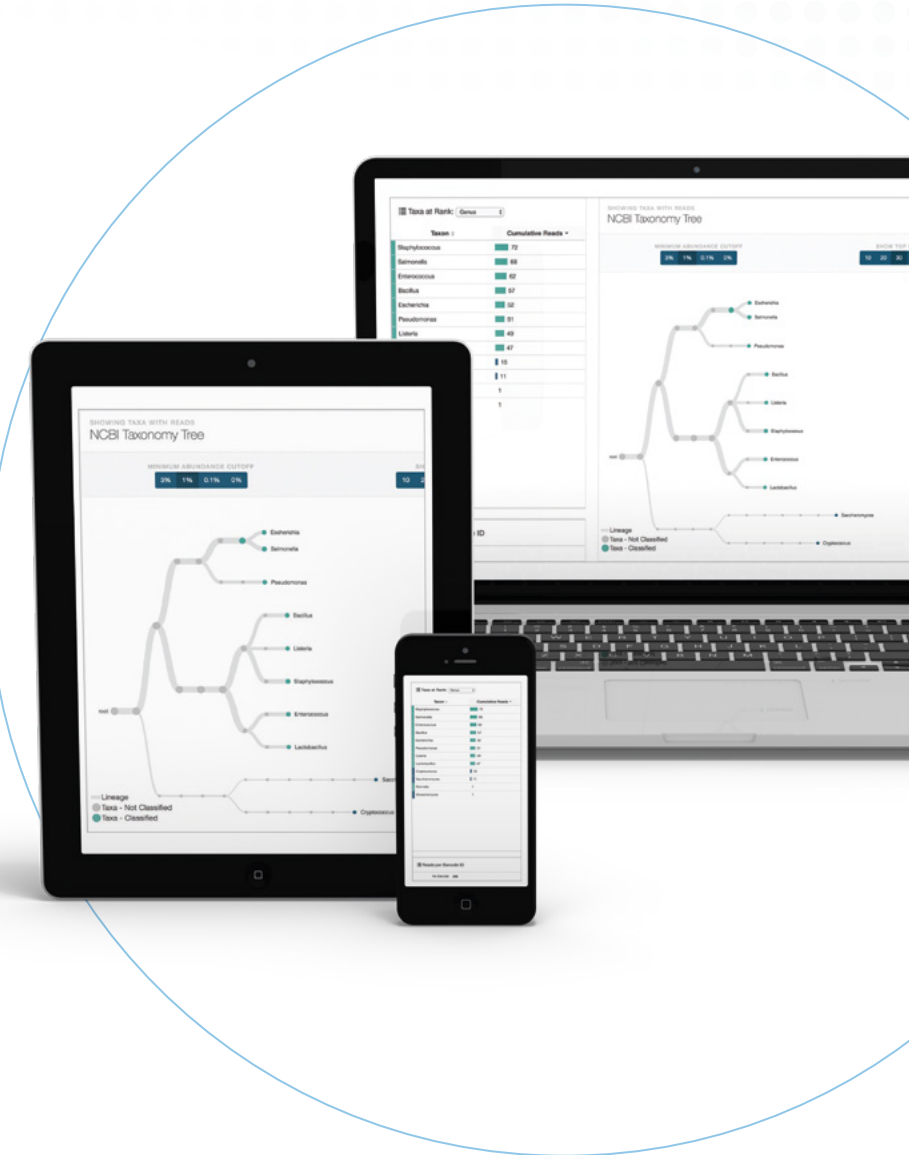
Taxa at Rank: Genus

| Taxon | Cumulative Reads |
|---|---|
| Staphylococcus | 72 |
| Salmonella | 68 |
| Enterococcus | 62 |
| Bacillus | 57 |
| Escherichia | 52 |
| Pseudomonas | 51 |
| Listeria | 49 |
| | 47 |
| | 15 |
| | 11 |
| | 1 |
| | 1 |

ID

SHOWING TAXA WITH READS
NCBI Taxonomy Tree

MINIMUM ABUNDANCE CUTOFF
3% 1% 0.1% 0%

SHOW TOP
10 20 30

Escherichia
Salmonella
Pseudomonas
Bacillus
Listeria
Staphylococcus
Enterococcus
Lactobacillus
Saccharomyces
Cryptococcus
root

Lineage
Taxa - Not Classified
Taxa - Classified

SHOWING TAXA WITH READS
NCBI Taxonomy Tree

MINIMUM ABUNDANCE CUTOFF
3% 1% 0.1% 0%

10

Escherichia
Salmonella
Pseudomonas
Bacillus
Listeria
Staphylococcus
Enterococcus
Lactobacillus
Sacc
Cryptococcus
root

Lineage
Taxa - Not Classified
Taxa - Classified

Taxa at Rank: Genus
Taxon Cumulative Reads
Staphylococcus 72
Salmonella 68
Enterococcus 62
Bacillus 57
Escherichia 52
Pseudomonas 51
Listeria 49
Lactobacillus 47
Cryptococcus 15
Saccharomyces 11
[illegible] 1
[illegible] 1

Reads per Barcode ID
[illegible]